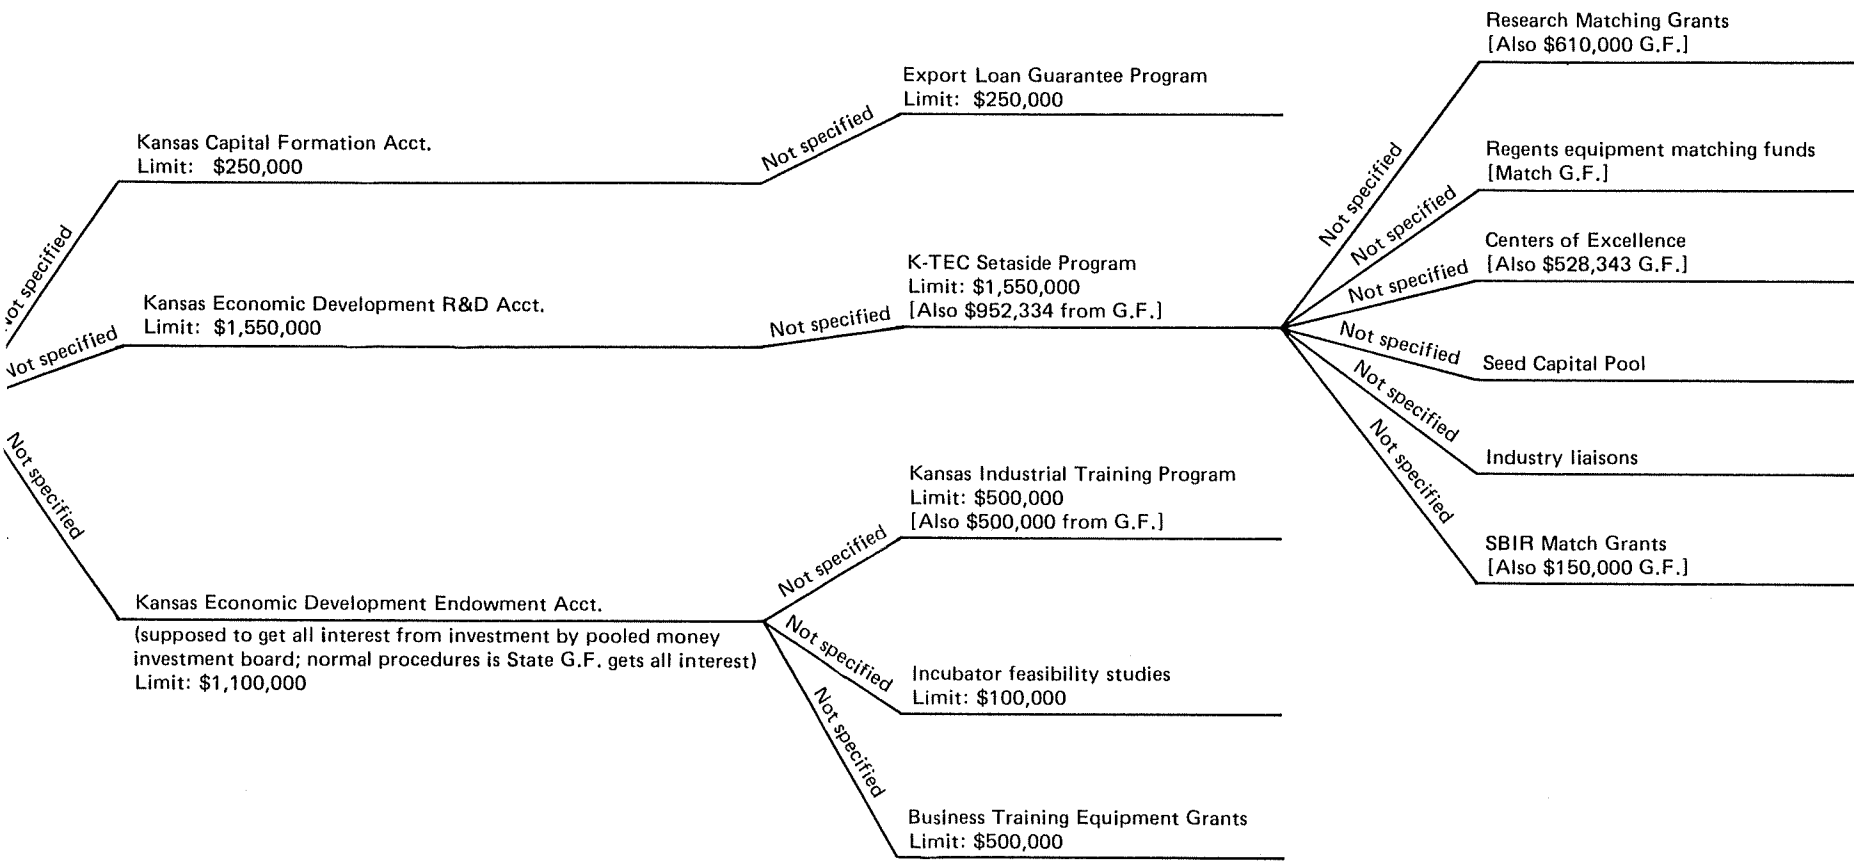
ot specified

Kansas Capital Formation Acct.
Limit: $250,000

Not specified

Export Loan Guarantee Program
Limit: $250,000

Vot specified

Kansas Economic Development R&D Acct.
Limit: $1,550,000

Not specified

K-TEC Setaside Program
Limit: $1,550,000
[Also $952,334 from G.F.]

Not specified

Research Matching Grants
[Also $610,000 G.F.]

Not specified

Regents equipment matching funds
[Match G.F.]

Not specified

Centers of Excellence
[Also $528,343 G.F.]

Not specified

Seed Capital Pool

Not specified

Industry liaisons

Not specified

SBIR Match Grants
[Also $150,000 G.F.]

Not specified

Kansas Economic Development Endowment Acct.
(supposed to get all interest from investment by pooled money investment board; normal procedures is State G.F. gets all interest)
Limit: $1,100,000

Not specified

Kansas Industrial Training Program
Limit: $500,000
[Also $500,000 from G.F.]

Not specified

Incubator feasibility studies
Limit: $100,000

Not specified

Business Training Equipment Grants
Limit: $500,000